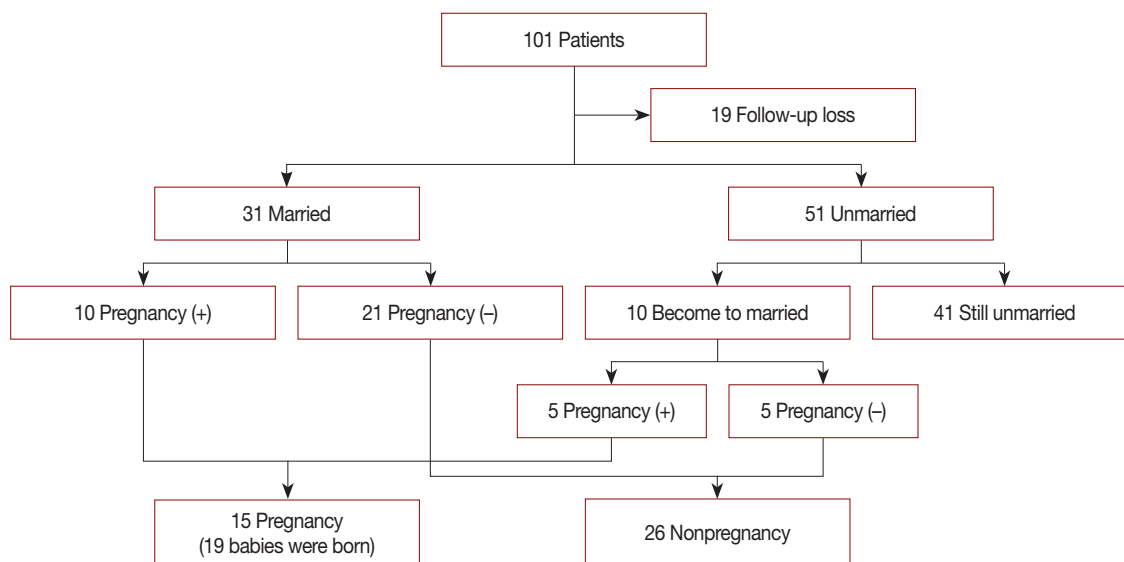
101 Patients

19 Follow-up loss

31 Married

51 Unmarried

10 Pregnancy (+)

21 Pregnancy (–)

10 Become to married

41 Still unmarried

5 Pregnancy (+)

5 Pregnancy (–)

15 Pregnancy
(19 babies were born)

26 Nonpregnancy